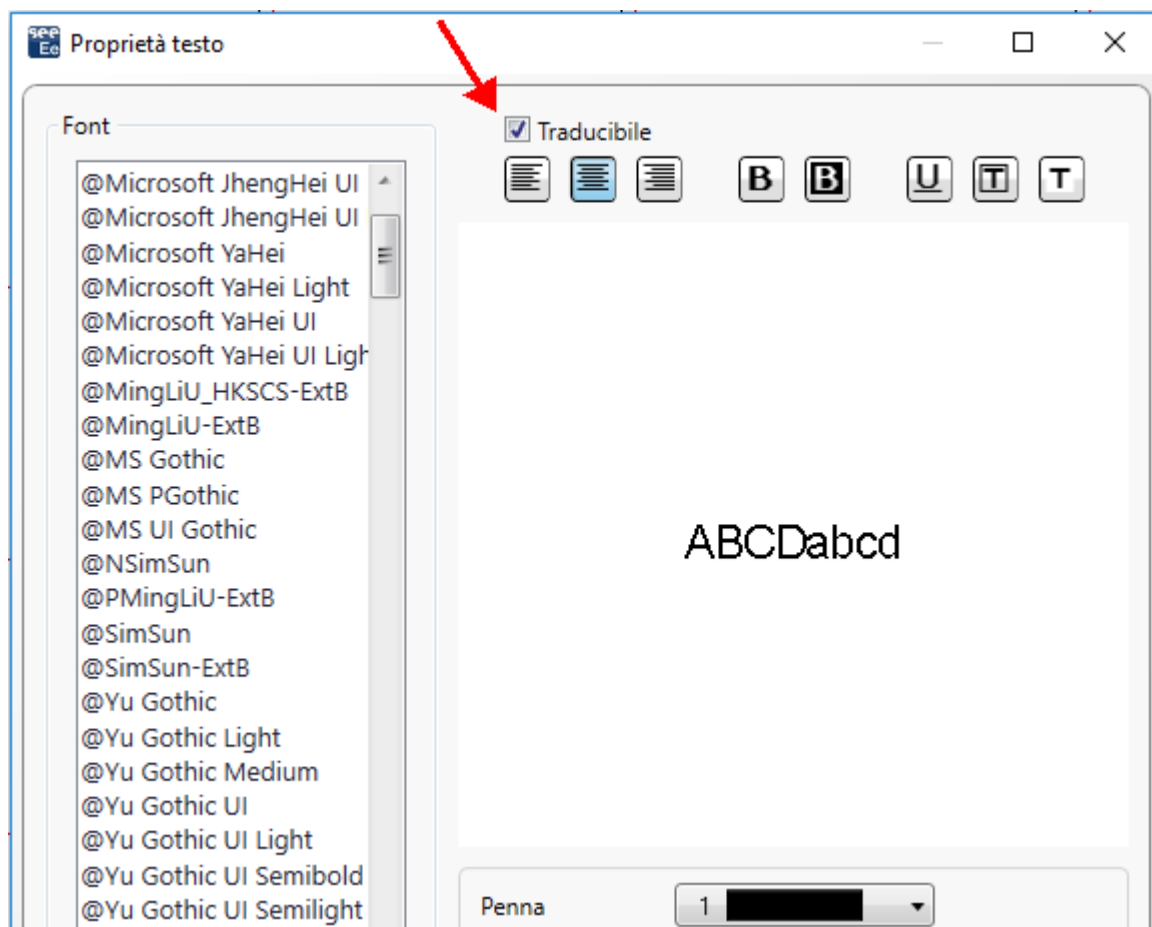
see Ee Proprietà testo

Font

@Microsoft JhengHei UI
@Microsoft JhengHei UI
@Microsoft YaHei
@Microsoft YaHei Light
@Microsoft YaHei UI
@Microsoft YaHei UI Ligh
@MingLiU_HKSCS-ExtB
@MingLiU-ExtB
@MS Gothic
@MS PGothic
@MS UI Gothic
@NSimSun
@PMingLiU-ExtB
@SimSun
@SimSun-ExtB
@Yu Gothic
@Yu Gothic Light
@Yu Gothic Medium
@Yu Gothic UI
@Yu Gothic UI Light
@Yu Gothic UI Semibold
@Yu Gothic UI Semilight

Traducibile

B B U T T

ABCDabcd

Penna 1